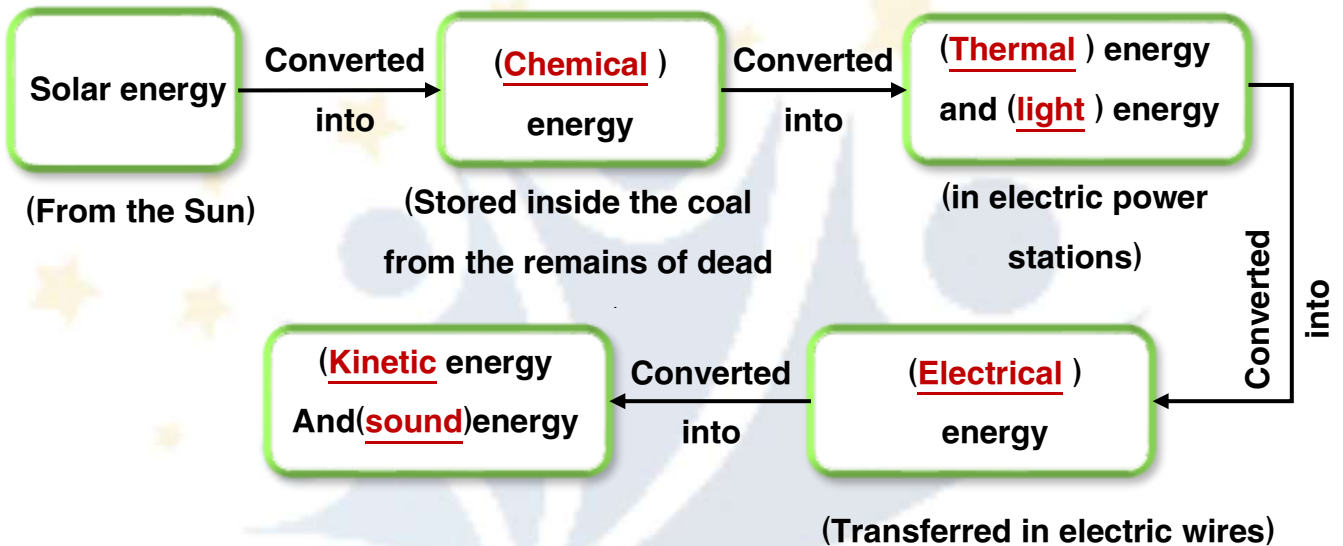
Solar energy

(From the Sun)

Converted into

(Chemical ) energy

(Stored inside the coal from the remains of dead

Converted into

(Thermal ) energy and (light ) energy

(in electric power stations)

Converted into

(Electrical ) energy

(Transferred in electric wires)

Converted into

(Kinetic energy And(sound)energy